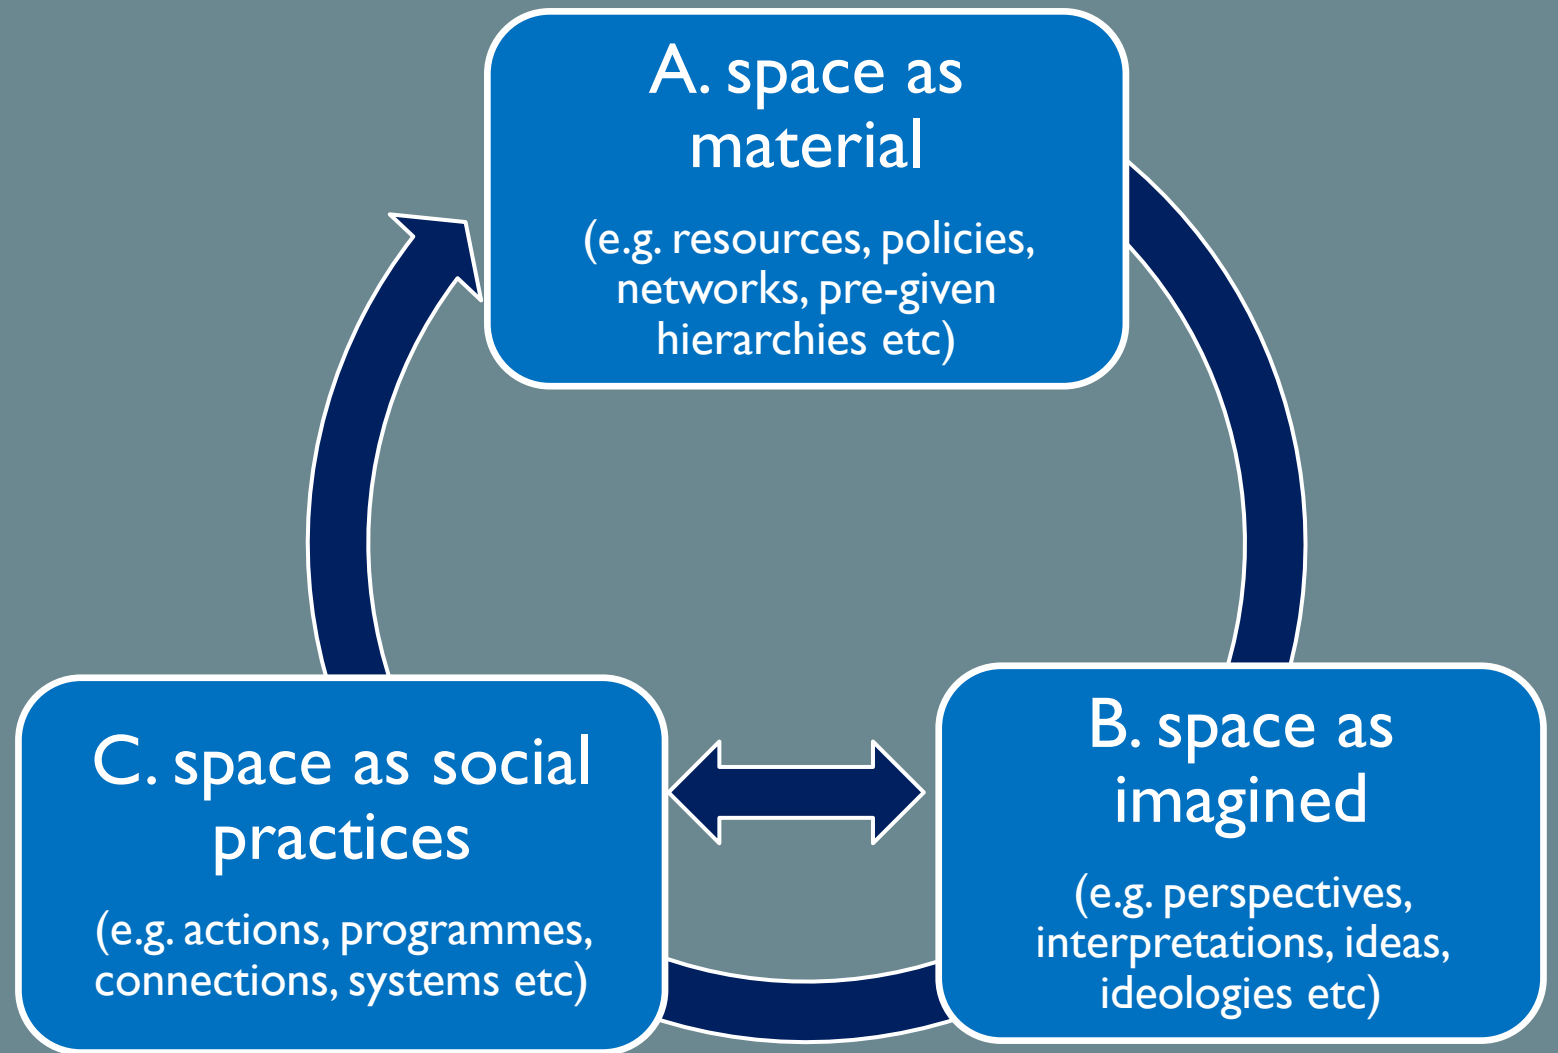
A. space as material

(e.g. resources, policies, networks, pre-given hierarchies etc)

B. space as imagined

(e.g. perspectives, interpretations, ideas, ideologies etc)

C. space as social practices

(e.g. actions, programmes, connections, systems etc)